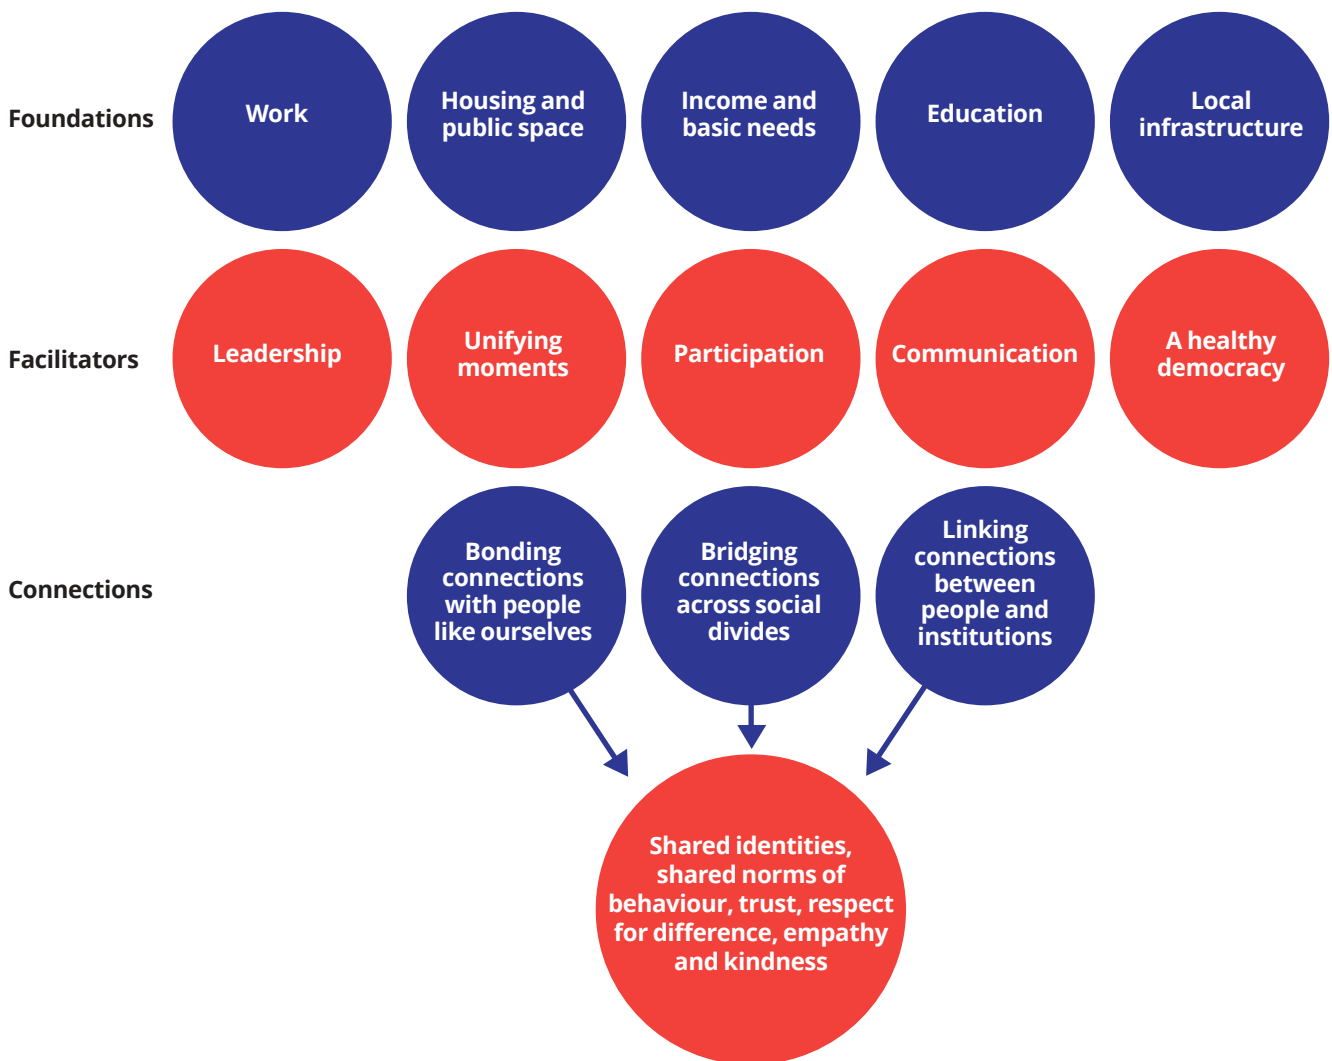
Foundations

Work

Housing and public space

Income and basic needs

Education

Local infrastructure

Facilitators

Leadership

Unifying moments

Participation

Communication

A healthy democracy

Connections

Bonding connections with people like ourselves

Bridging connections across social divides

Linking connections between people and institutions

Shared identities, shared norms of behaviour, trust, respect for difference, empathy and kindness